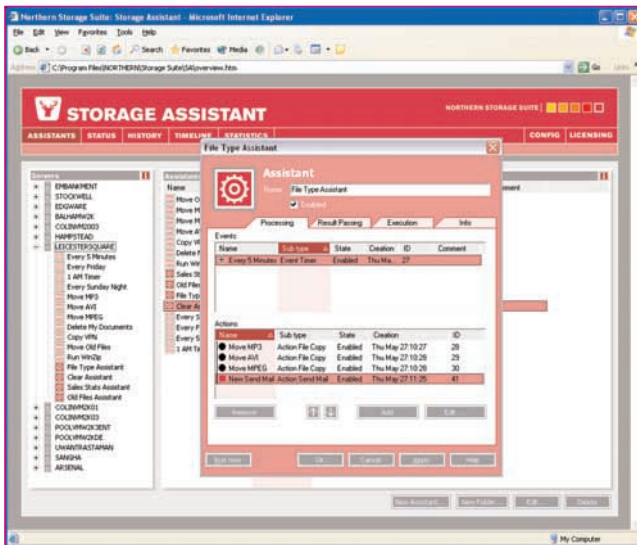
Northern Storage Suite: Storage Assistant - Microsoft Internet Explorer

File Edit View Favorites Tools Help

Back Search Favorites Media

Address C:\Program Files\NORTHERN\Storage Suite\SA\overview.htm Go

STORAGE ASSISTANT

NORTHERN STORAGE SUITE

ASSISTANTS STATUS HISTORY TIMELINE STATISTICS CONFIG LICENSING

Servers
EMBANKMENT
STOCKWELL
EDGWARE
BALHAMW2K
COLINW2003
HAMPSTEAD
LEICESTERSQUARE
Every 5 Minutes
Every Friday
1 AM Timer
Every Sunday Night
Move MP3
Move AVI
Move MPEG
Delete My Documents
Copy VPN
Move Old Files
Run WinZip
File Type Assistant
Clear Assistant
Sales Stats Assistant
Old Files Assistant
COLINWXP01
COLINWXP03
POOLWW2K3ENT
POOLWW2KDE
UWANTRASTAMAN
SANGHA
ARSENAL

Assistants
Name
Move O
Move M
Move M
Move A
Copy VP
Delete M
Run Wi
Sales St
Old Files
File Typ
Clear A
Every 5
Every F
Every S
1 AM Ti

Comment

File Type Assistant

Assistant
Name File Type Assistant
Enabled

Processing Result Passing Execution Info

Events
| Name | Sub type | State | Creation | ID | Comment |
|---|---|---|---|---|---|
| Every 5 Minutes | Event Timer | Enabled | Thu Ma... | 27 | |

Actions
| Name | Sub type | State | Creation | ID |
|---|---|---|---|---|
| Move MP3 | Action File Copy | Enabled | Thu May 27 10:27 | 28 |
| Move AVI | Action File Copy | Enabled | Thu May 27 10:28 | 29 |
| Move MPEG | Action File Copy | Enabled | Thu May 27 10:28 | 30 |
| New Send Mail | Action Send Mail | Enabled | Thu May 27 11:25 | 41 |

Remove Add Edit...

Run now Ok Cancel Apply Help

New Assistant... New Folder... Edit... Delete

My Computer